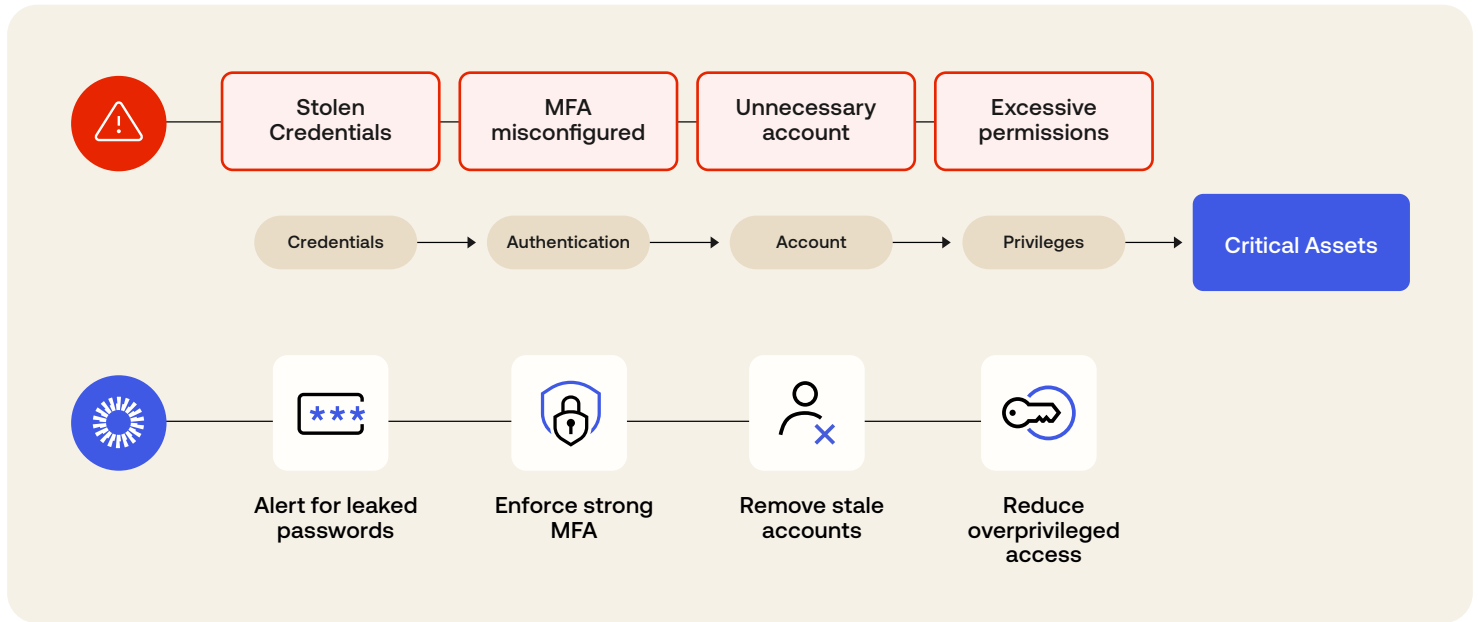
Stolen Credentials

MFA misconfigured

Unnecessary account

Excessive permissions

Credentials → Authentication → Account → Privileges → Critical Assets

***

Alert for leaked passwords

Enforce strong MFA

Remove stale accounts

Reduce overprivileged access